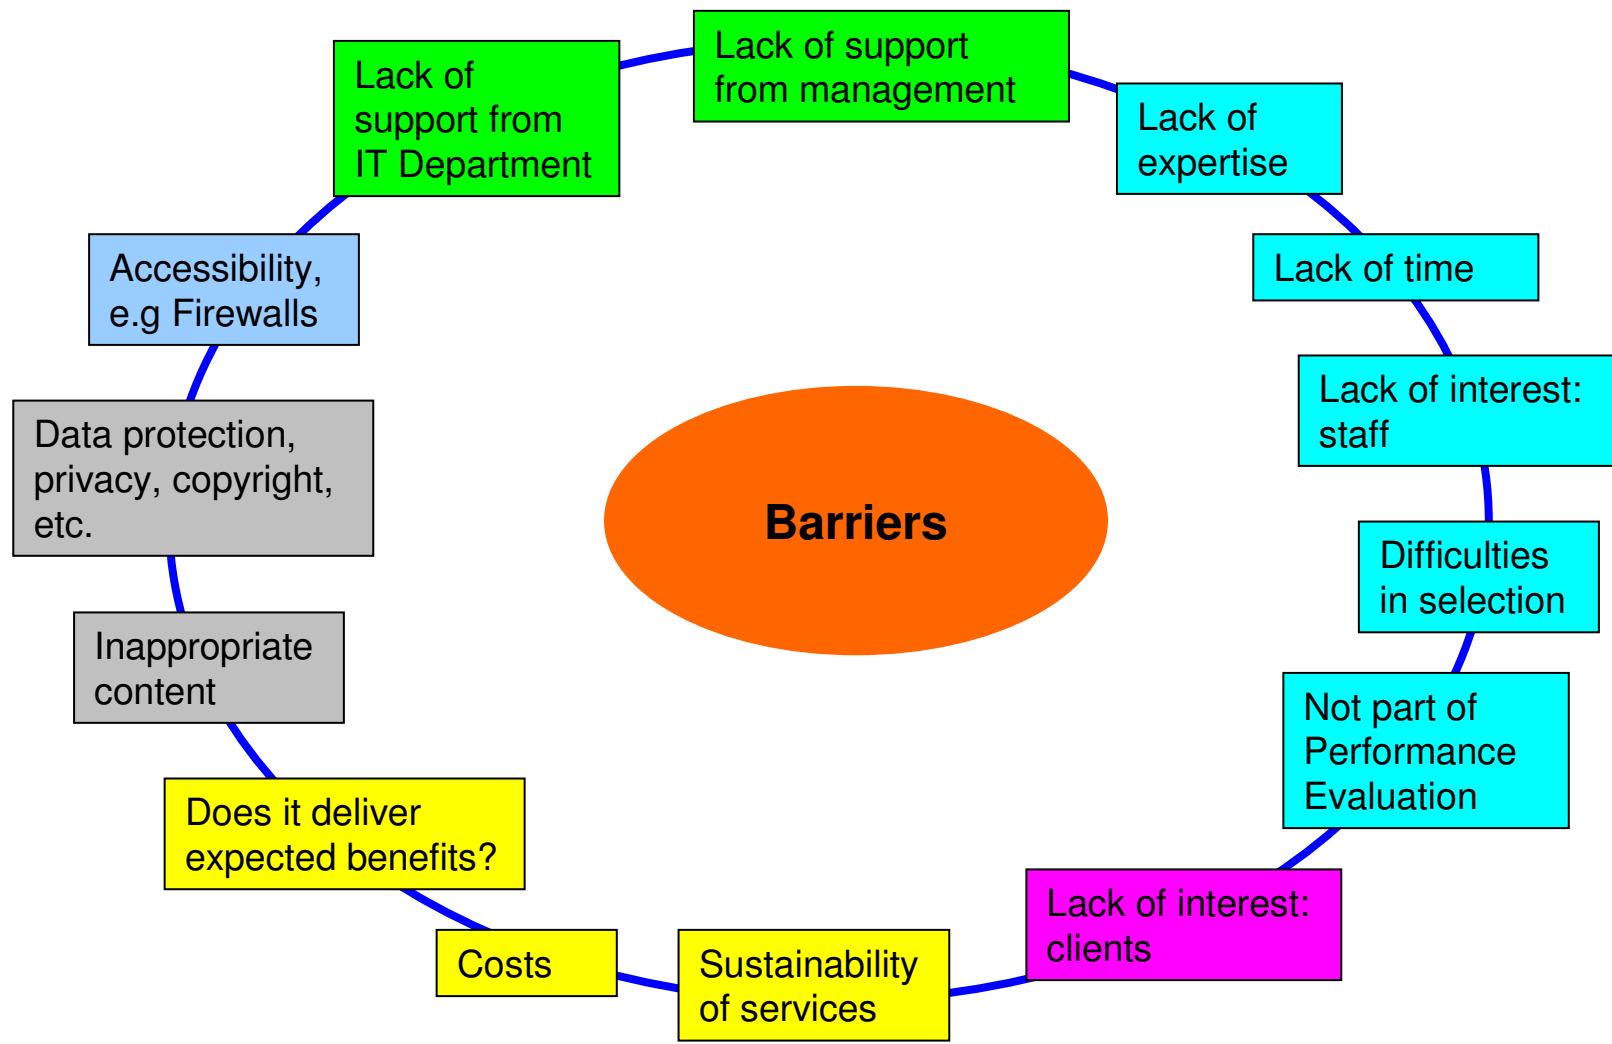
Barriers

Lack of support from management

Lack of expertise

Lack of time

Lack of interest: staff

Difficulties in selection

Not part of Performance Evaluation

Lack of interest: clients

Sustainability of services

Costs

Does it deliver expected benefits?

Inappropriate content

Data protection, privacy, copyright, etc.

Accessibility, e.g Firewalls

Lack of support from IT Department